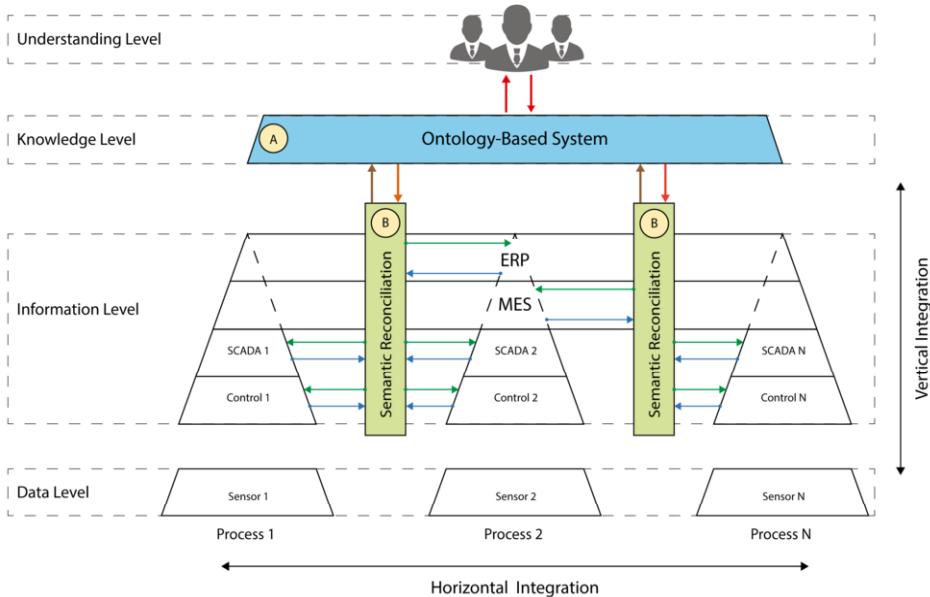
Understanding Level

Knowledge Level

A

Ontology-Based System

B

B

Information Level

Semantic Reconciliation

ERP

MES

Semantic Reconciliation

SCADA 1

SCADA 2

SCADA N

Control 1

Control 2

Control N

Vertical Integration

Data Level

Sensor 1

Sensor 2

Sensor N

Process 1

Process 2

Process N

Horizontal Integration